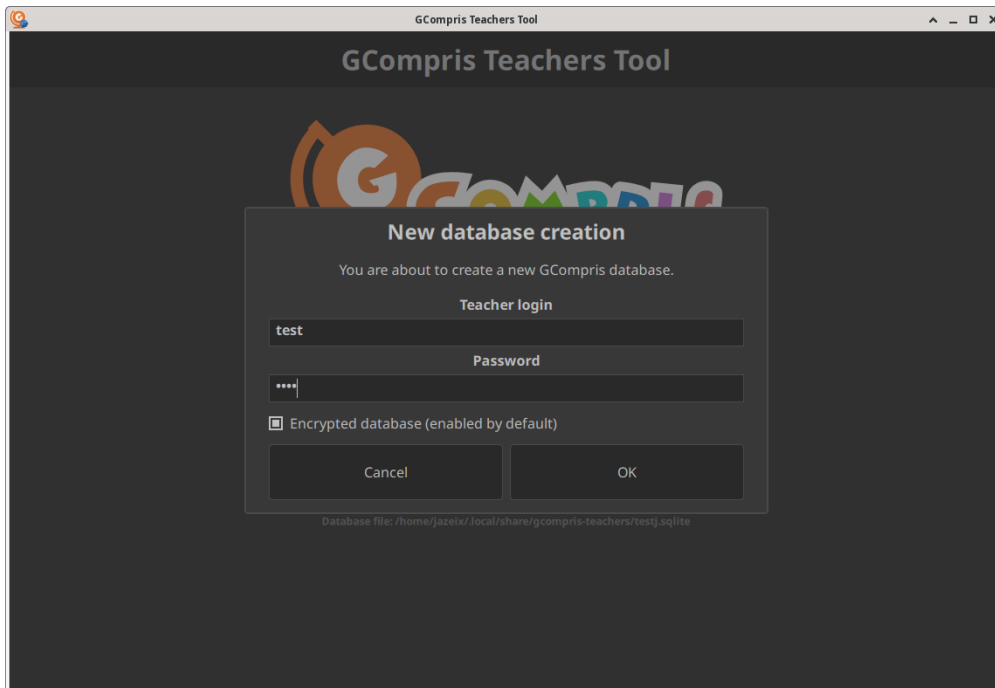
GCompris Teachers Tool

GCompris Teachers Tool

New database creation

You are about to create a new GCompris database.

Teacher login

test

Password

••••

Encrypted database (enabled by default)

Cancel

OK

Database file: /home/jazeix/.local/share/gcompris-teachers/testj.sqlite